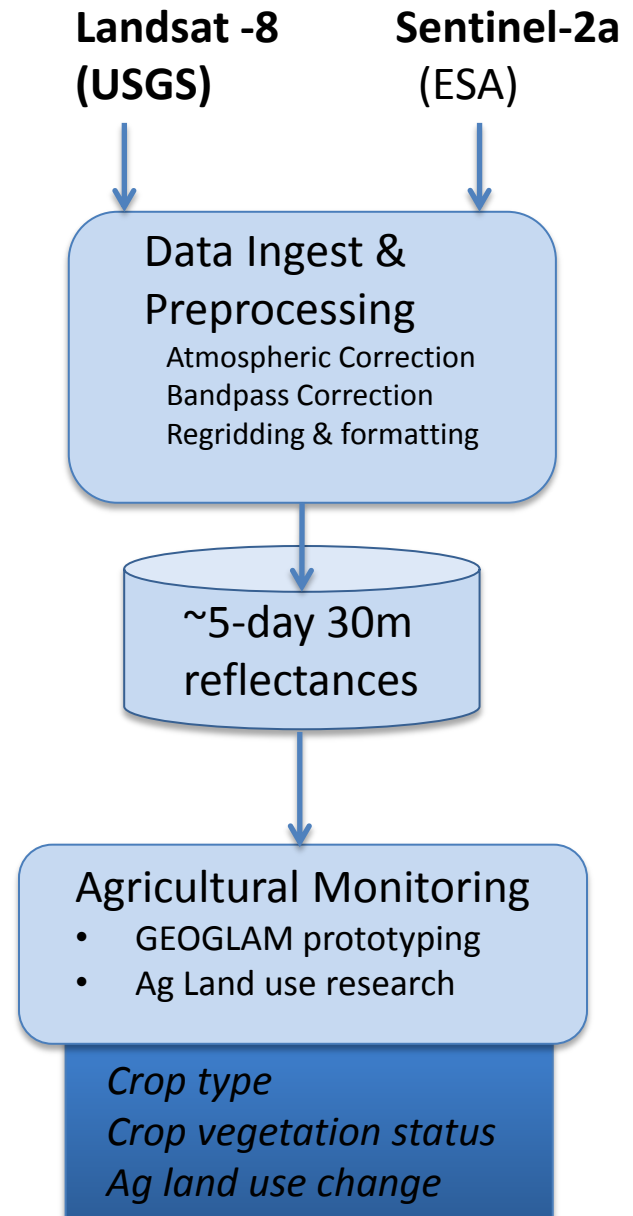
**Landsat -8 (USGS)**

**Sentinel-2a** (ESA)

Data Ingest & Preprocessing

Atmospheric Correction
Bandpass Correction
Regridding & formatting

~5-day 30m reflectances

Agricultural Monitoring

- GEOGLAM prototyping
- Ag Land use research

*Crop type*
*Crop vegetation status*
*Ag land use change*